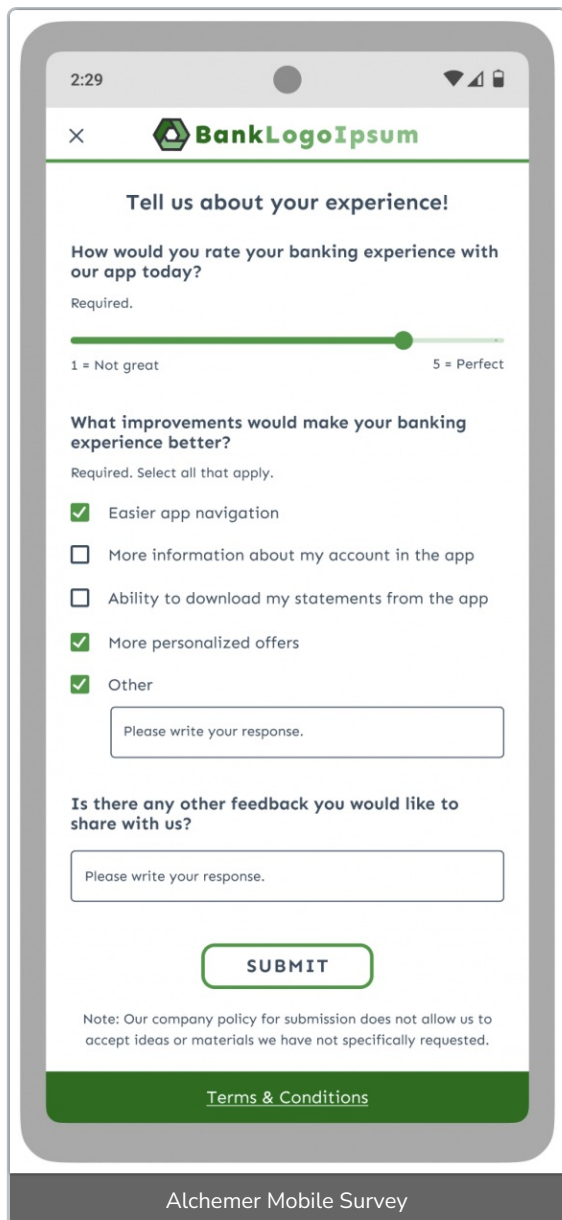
2:29

×

BankLogoIpsum

Tell us about your experience!

How would you rate your banking experience with our app today?

Required.

1 = Not great

5 = Perfect

What improvements would make your banking experience better?

Required. Select all that apply.

Easier app navigation

More information about my account in the app

Ability to download my statements from the app

More personalized offers

Other

Please write your response.

Is there any other feedback you would like to share with us?

Please write your response.

SUBMIT

Note: Our company policy for submission does not allow us to accept ideas or materials we have not specifically requested.

Terms & Conditions

Alchemer Mobile Survey